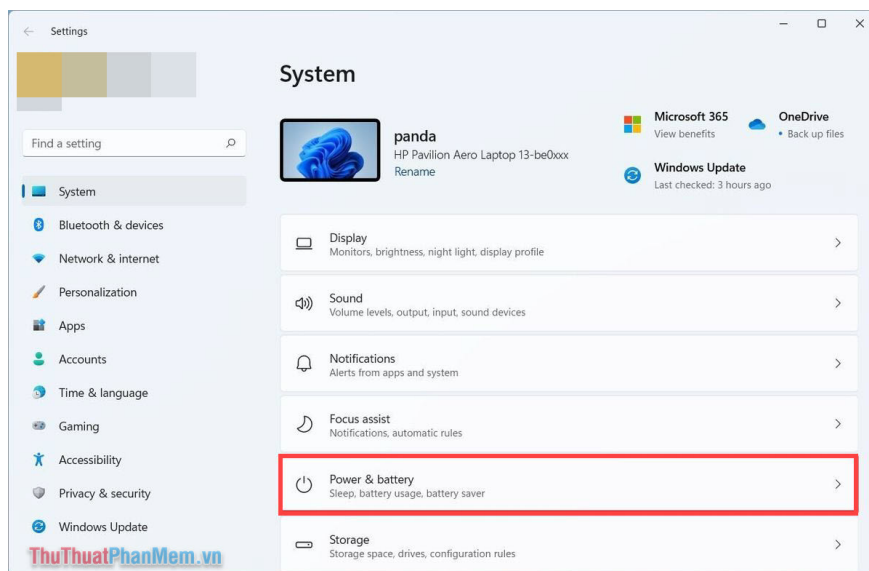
Settings

Find a setting

System
Bluetooth & devices
Network & internet
Personalization
Apps
Accounts
Time & language
Gaming
Accessibility
Privacy & security
Windows Update

System

panda
HP Pavilion Aero Laptop 13-be0xxx
Rename

Microsoft 365
View benefits

OneDrive
• Back up files

Windows Update
Last checked: 3 hours ago

Display
Monitors, brightness, night light, display profile

Sound
Volume levels, output, input, sound devices

Notifications
Alerts from apps and system

Focus assist
Notifications, automatic rules

Power & battery
Sleep, battery usage, battery saver

Storage
Storage space, drives, configuration rules

ThuThuatPhanMem.vn